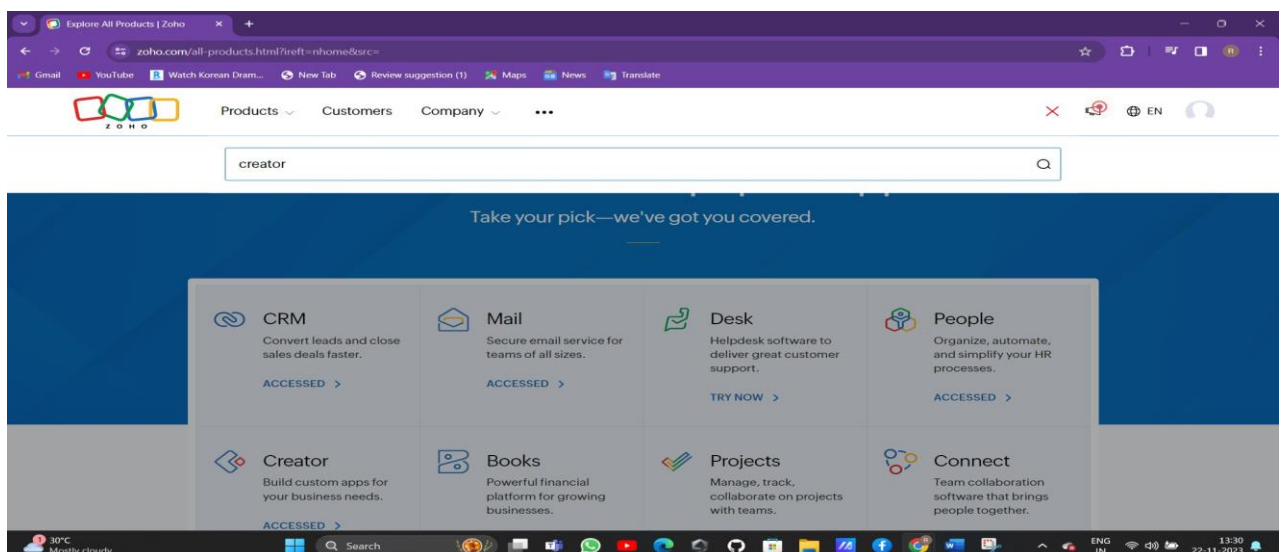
Explore All Products | Zoho

zoho.com/all-products.html?ireft=nhome&src=

Gmail YouTube Watch Korean Dram... New Tab Review suggestion (1) Maps News Translate

ZOHO

Products Customers Company •••

EN

creator

Take your pick—we've got you covered.

CRM
Convert leads and close sales deals faster.
ACCESSED >

Mail
Secure email service for teams of all sizes.
ACCESSED >

Desk
Helpdesk software to deliver great customer support.
TRY NOW >

People
Organize, automate, and simplify your HR processes.
ACCESSED >

Creator
Build custom apps for your business needs.
ACCESSED >

Books
Powerful financial platform for growing businesses.

Projects
Manage, track, collaborate on projects with teams.

Connect
Team collaboration software that brings people together.

30°C
Mostly cloudy

Search

ENG
IN

13:30
22-11-2023